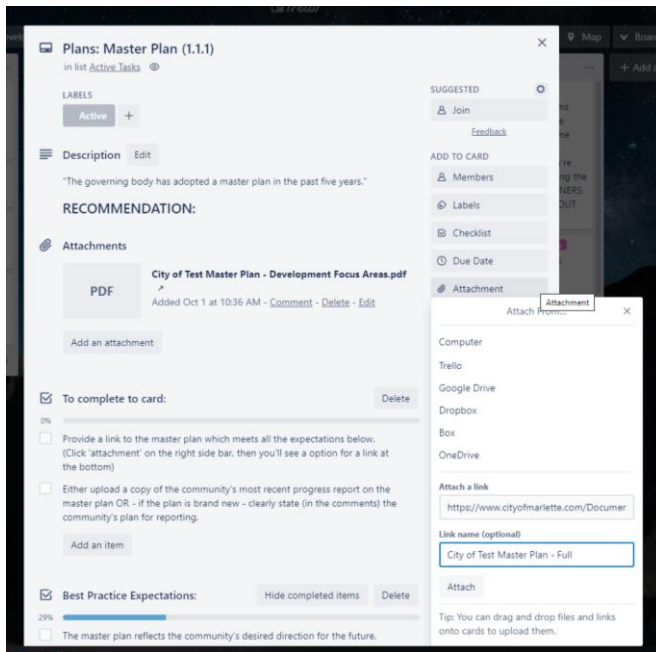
Plans: Master Plan (1.1.1)

in list Active Tasks

LABELS

Active +

Description Edit

"The governing body has adopted a master plan in the past five years."

RECOMMENDATION:

Attachments

PDF

City of Test Master Plan - Development Focus Areas.pdf

Added Oct 1 at 10:36 AM - Comment - Delete - Edit

Add an attachment

To complete to card: Delete

0%

Provide a link to the master plan which meets all the expectations below. (Click 'attachment' on the right side bar, then you'll see a option for a link at the bottom)

Either upload a copy of the community's most recent progress report on the master plan OR - if the plan is brand new - clearly state (in the comments) the community's plan for reporting.

Add an item

Best Practice Expectations: Hide completed items Delete

29%

The master plan reflects the community's desired direction for the future.

SUGGESTED

Join

Feedback

ADD TO CARD

Members

Labels

Checklist

Due Date

Attachment

Attachment

Attach From...

Computer

Trello

Google Drive

Dropbox

Box

OneDrive

Attach a link

https://www.cityofmarlette.com/Documer

Link name (optional)

City of Test Master Plan - Full

Attach

Tip: You can drag and drop files and links onto cards to upload them.

Map

Boar

+ Add

ns
e
ne
're
ng the
NERS
OUT